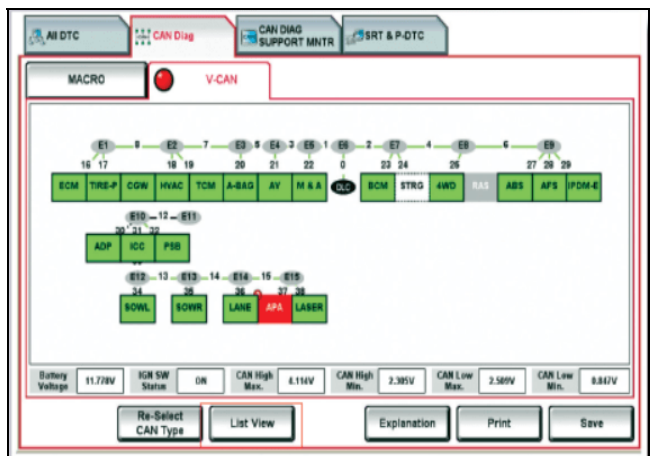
All DTC | CAN Diag | CAN DIAG SUPPORT MNTR | SRT & P-DTC

MACRO | V-CAN

E1 — 8 — E2 — 7 — E3 5 E4 3 E5 1 E6 2 — E7 — 4 — E8 — 6 — E9

16 17 18 19 20 21 22 0 23 24 25 27 28 29

ECM | TIRE-P | CGW | HVAC | TCM | A-BAG | AY | M & A | DLC | BCM | STRG | 4WD | RAS | ABS | AFS | IPDM-E

E10 — 12 — E11

30 31 32

ADP | ICC | PSB

E12 — 13 — E13 — 14 — E14 — 15 — E15

34 35 36 37 38

SOWL | SOWR | LANE | APA | LASER

| Battery Voltage | 11.770V | IGN SW Status | ON | CAN High Max. | 4.114V | CAN High Min. | 2.305V | CAN Low Max. | 2.509V | CAN Low Min. | 0.847V |
|---|---|---|---|---|---|---|---|---|---|---|---|

Re-Select CAN Type | List View | Explanation | Print | Save